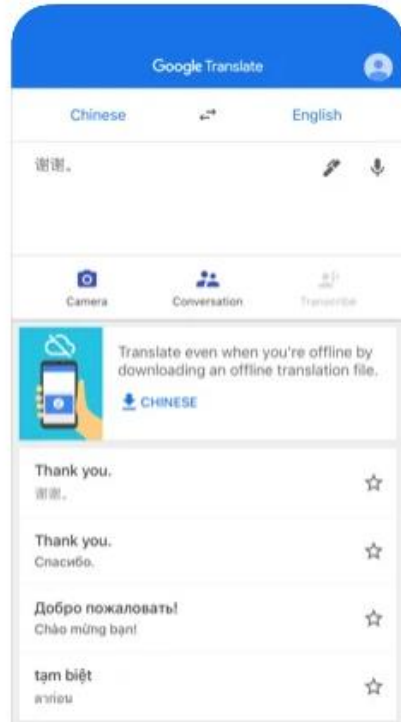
Google Translate

Chinese English

谢谢。

Camera Conversation Transcribe

Translate even when you're offline by downloading an offline translation file.

CHINESE

Thank you.
谢谢。

Thank you.
Спасибо.

Добро пожаловать!
Chào mừng bạn!

tạm biệt
ลาก่อน